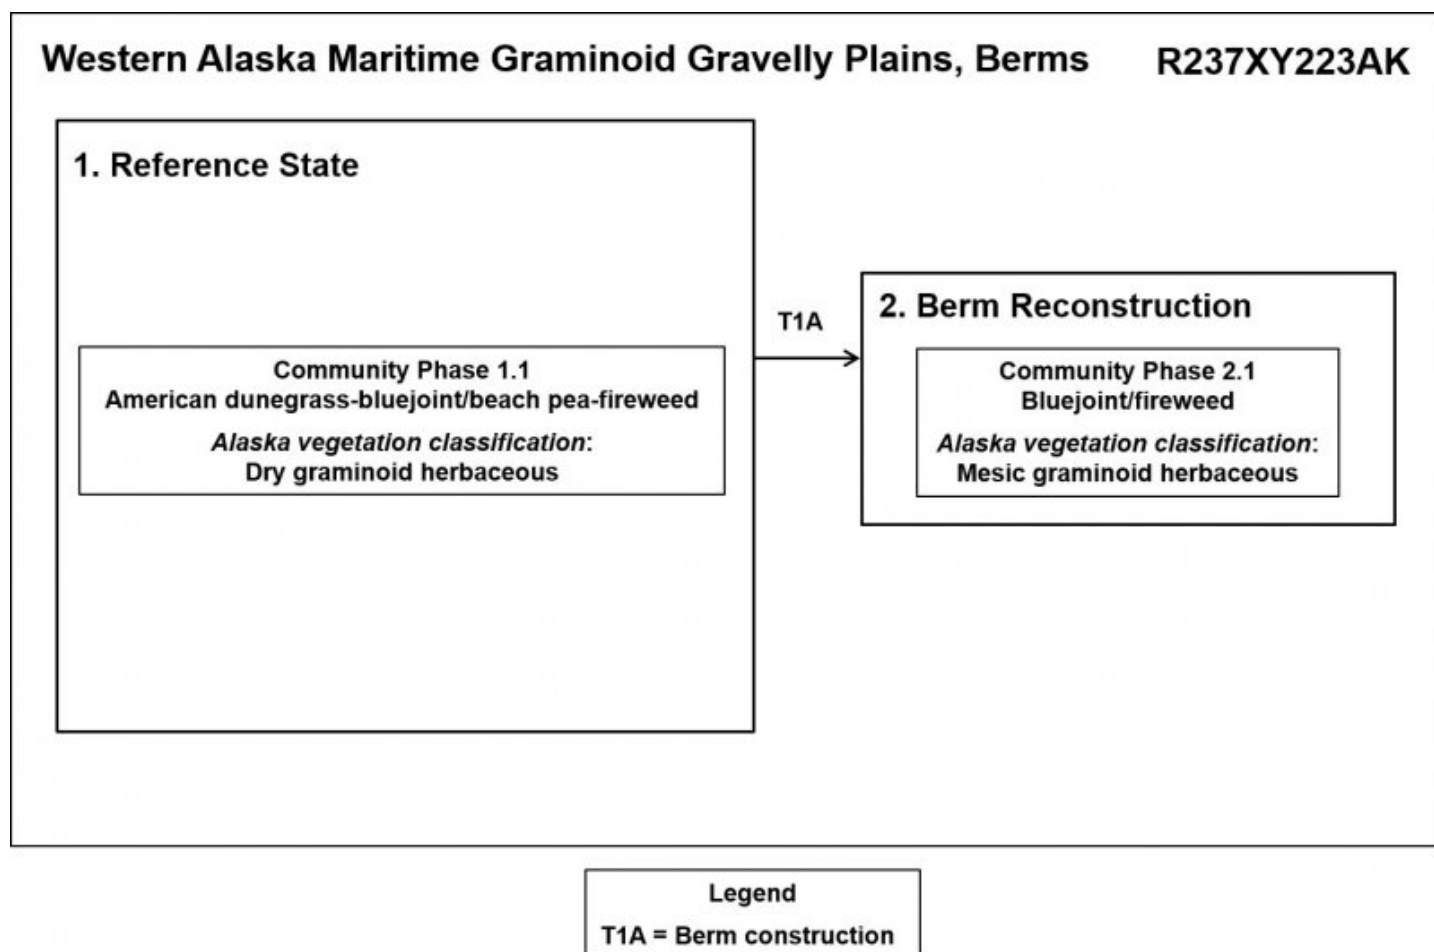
Western Alaska Maritime Graminoid Gravelly Plains, Berms R237XY223AK

1. Reference State

Community Phase 1.1
American dunegrass-bluejoint/beach pea-fireweed
*Alaska vegetation classification*:
Dry graminoid herbaceous

T1A

2. Berm Reconstruction

Community Phase 2.1
Bluejoint/fireweed
*Alaska vegetation classification*:
Mesic graminoid herbaceous

Legend
T1A = Berm construction